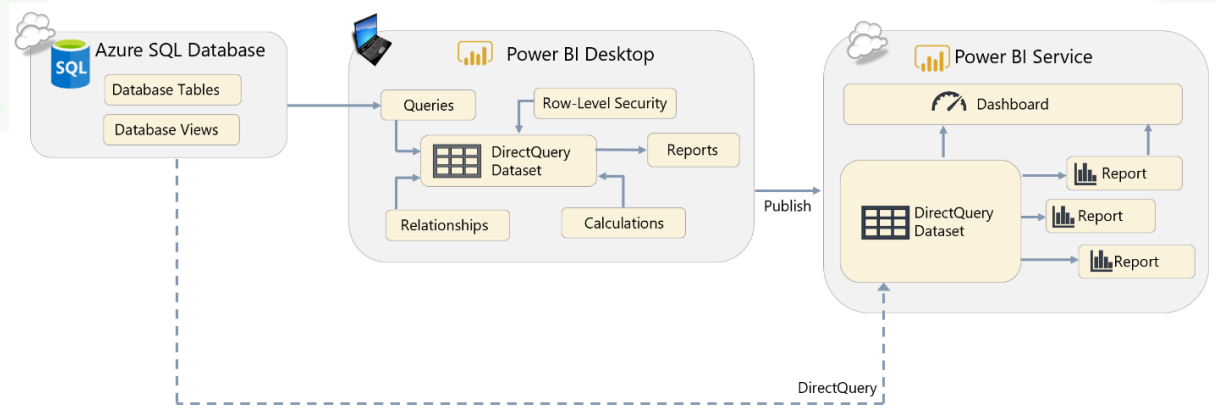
SQL

Azure SQL Database

Database Tables

Database Views

Power BI Desktop

Queries

Row-Level Security

DirectQuery Dataset

Reports

Relationships

Calculations

Publish

Power BI Service

Dashboard

DirectQuery Dataset

Report

Report

Report

DirectQuery